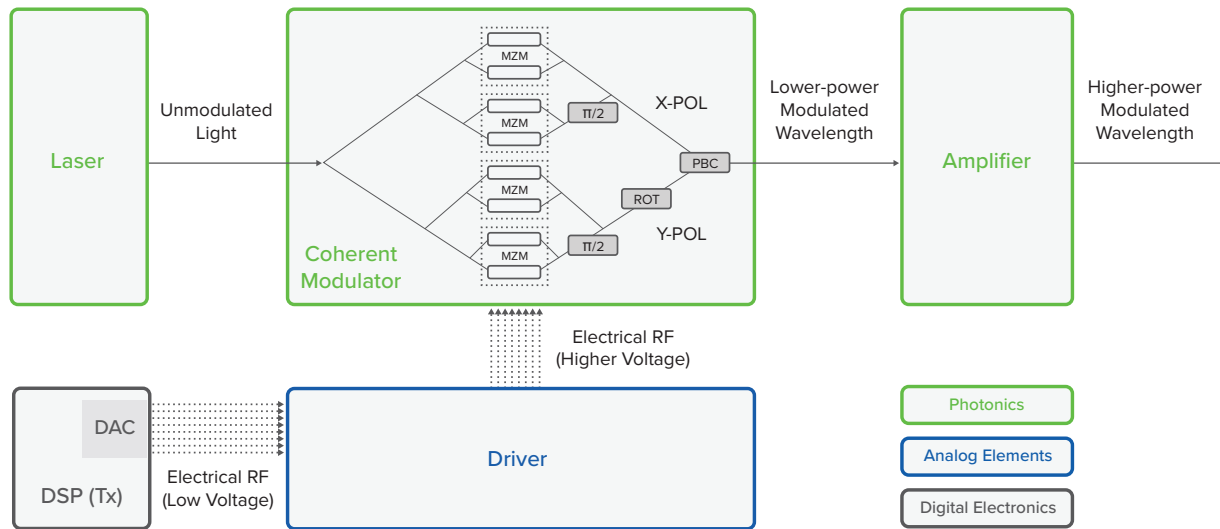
Laser

Unmodulated Light

MZM

MZM

$\pi/2$

X-POL

MZM

ROT

PBC

MZM

$\pi/2$

Y-POL

Coherent Modulator

Lower-power Modulated Wavelength

Amplifier

Higher-power Modulated Wavelength

Electrical RF (Higher Voltage)

DAC

DSP (Tx)

Electrical RF (Low Voltage)

Driver

Photonics

Analog Elements

Digital Electronics